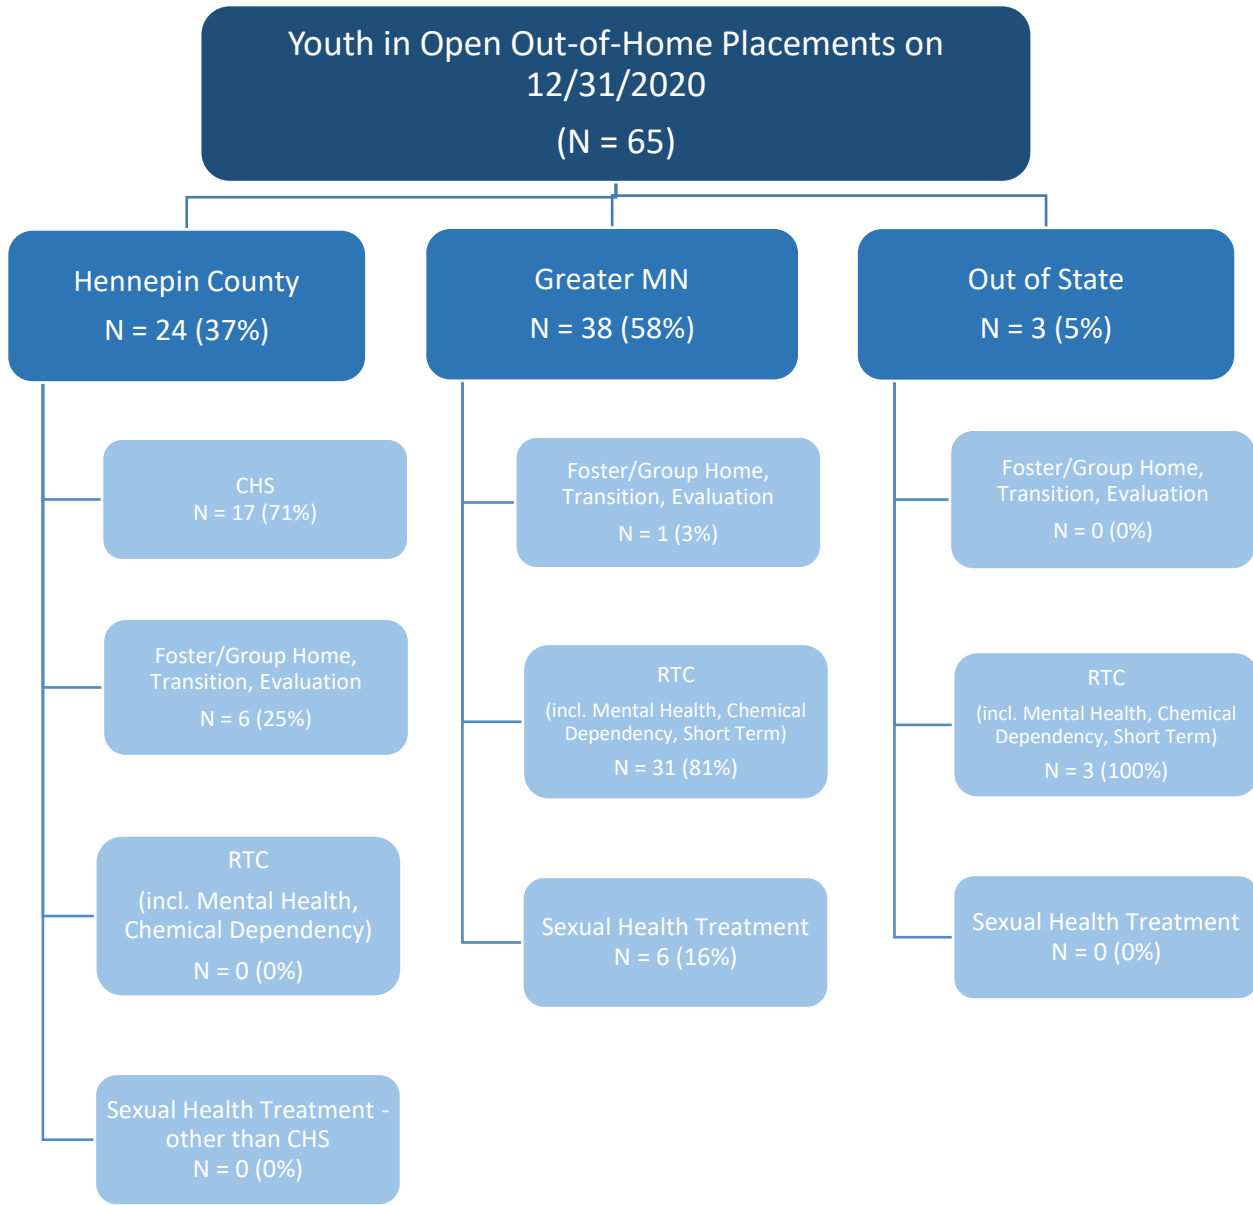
Youth in Open Out-of-Home Placements on 12/31/2020

(N = 65)

Hennepin County

N = 24 (37%)

CHS
N = 17 (71%)

Foster/Group Home, Transition, Evaluation
N = 6 (25%)

RTC
(incl. Mental Health, Chemical Dependency)
N = 0 (0%)

Sexual Health Treatment - other than CHS
N = 0 (0%)

Greater MN

N = 38 (58%)

Foster/Group Home, Transition, Evaluation
N = 1 (3%)

RTC
(incl. Mental Health, Chemical Dependency, Short Term)
N = 31 (81%)

Sexual Health Treatment
N = 6 (16%)

Out of State

N = 3 (5%)

Foster/Group Home, Transition, Evaluation
N = 0 (0%)

RTC
(incl. Mental Health, Chemical Dependency, Short Term)
N = 3 (100%)

Sexual Health Treatment
N = 0 (0%)